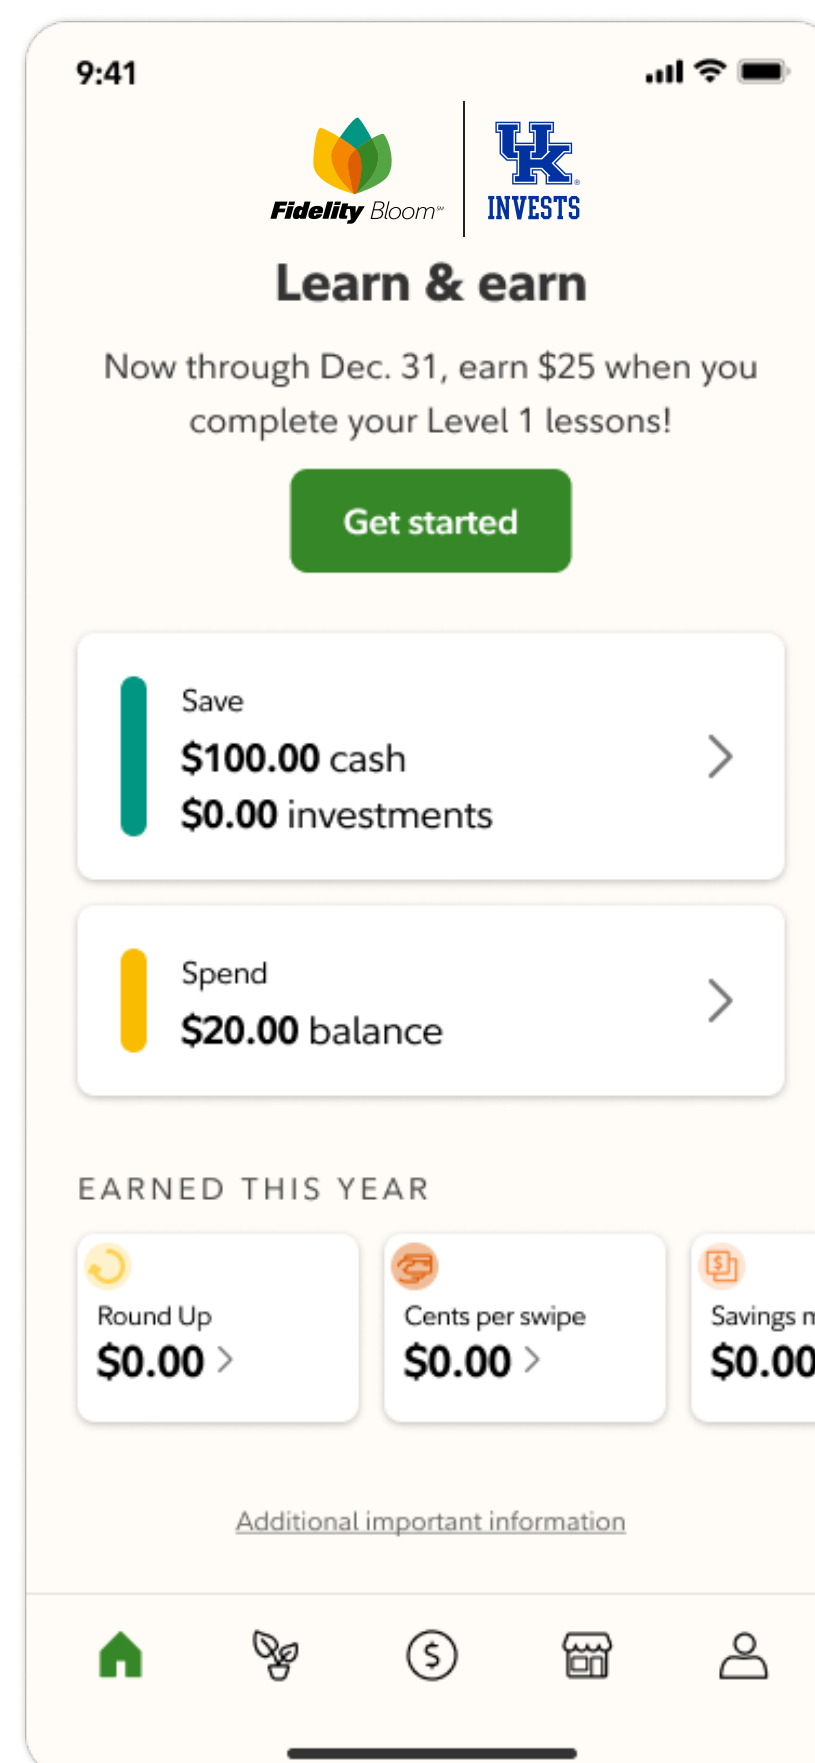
9:41

Fidelity Bloom℠

UK INVESTS

Learn & earn

Now through Dec. 31, earn $25 when you complete your Level 1 lessons!

Get started

Save
$100.00 cash
$0.00 investments

Spend
$20.00 balance

EARNED THIS YEAR

Round Up
$0.00

Cents per swipe
$0.00

Savings m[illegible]
$0.00

Additional important information